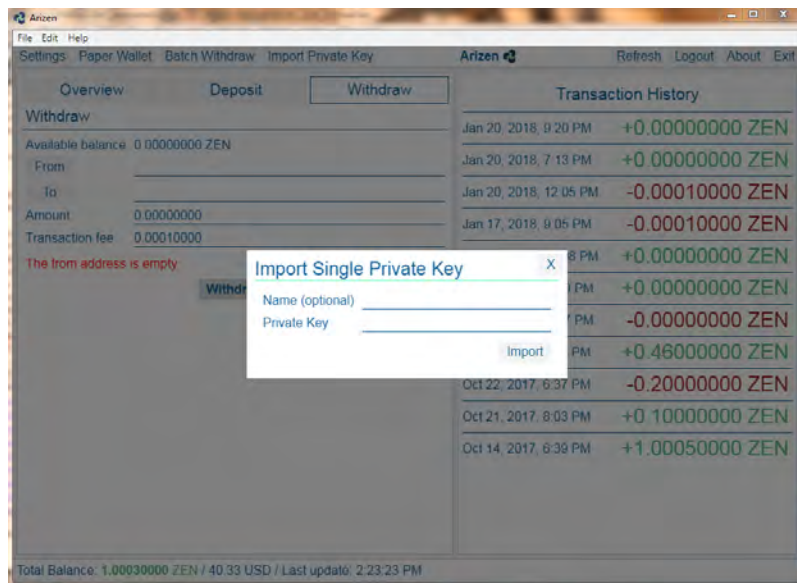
Arizen

File Edit Help

Settings Paper Wallet Batch Withdraw Import Private Key

Arizen

Refresh Logout About Exit

Overview Deposit Withdraw

Withdraw

Available balance 0.00000000 ZEN

From

To

Amount 0.00000000

Transaction fee 0.00010000

The from address is empty

Withdr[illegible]

Transaction History

| | |
|---|---|
| Jan 20, 2018, 9:20 PM | +0.00000000 ZEN |
| Jan 20, 2018, 7:13 PM | +0.00000000 ZEN |
| Jan 20, 2018, 12:05 PM | -0.00010000 ZEN |
| Jan 17, 2018, 9:05 PM | -0.00010000 ZEN |
| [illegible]8 PM | +0.00000000 ZEN |
| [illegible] PM | +0.00000000 ZEN |
| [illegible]7 PM | -0.00000000 ZEN |
| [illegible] PM | +0.46000000 ZEN |
| Oct 22, 2017, 6:37 PM | -0.20000000 ZEN |
| Oct 21, 2017, 8:03 PM | +0.10000000 ZEN |
| Oct 14, 2017, 6:39 PM | +1.00050000 ZEN |

Import Single Private Key

X

Name (optional)

Private Key

Import

Total Balance: 1.00030000 ZEN / 40.33 USD / Last update: 2:23:23 PM